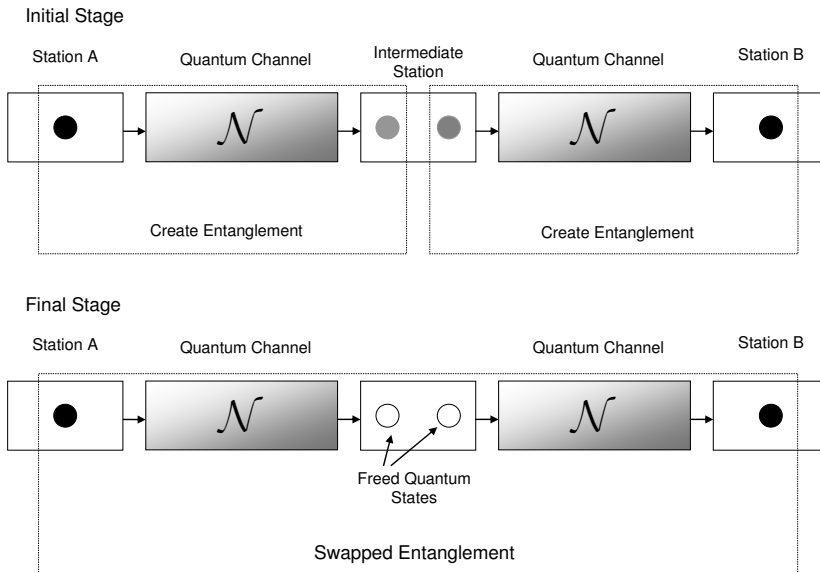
Initial Stage

Station A

Quantum Channel

Intermediate Station

Quantum Channel

Station B

$\mathcal{N}$

$\mathcal{N}$

Create Entanglement

Create Entanglement

Final Stage

Station A

Quantum Channel

Quantum Channel

Station B

$\mathcal{N}$

$\mathcal{N}$

Freed Quantum States

Swapped Entanglement